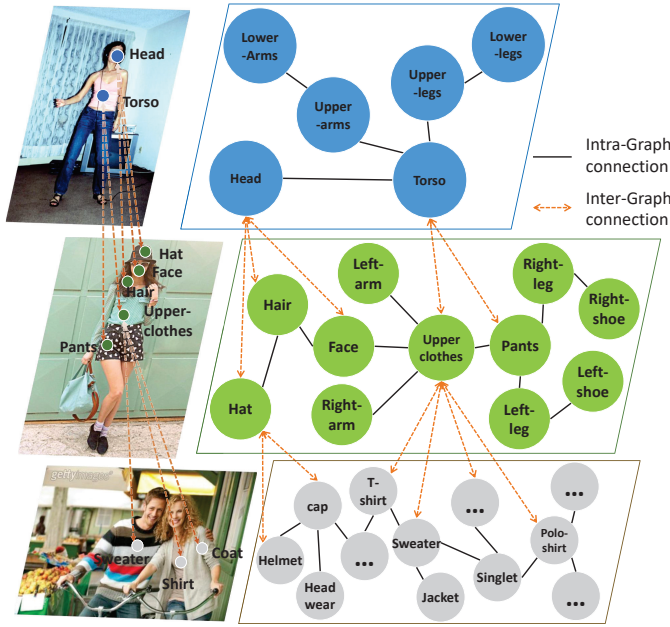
Head
Torso

Lower -Arms
Upper -arms
Upper -legs
Lower -legs
Head
Torso

Intra-Graph connection
Inter-Graph connection

Hat
Face
Hair
Upper-clothes
Pants

Left-arm
Hair
Face
Upper clothes
Right-leg
Right-shoe
Pants
Left-shoe
Hat
Right-arm
Left-leg

gettyimages
Sweater
Shirt
Coat

cap
T-shirt
...
...
Helmet
...
Sweater
Polo-shirt
Head wear
Jacket
Singlet
...